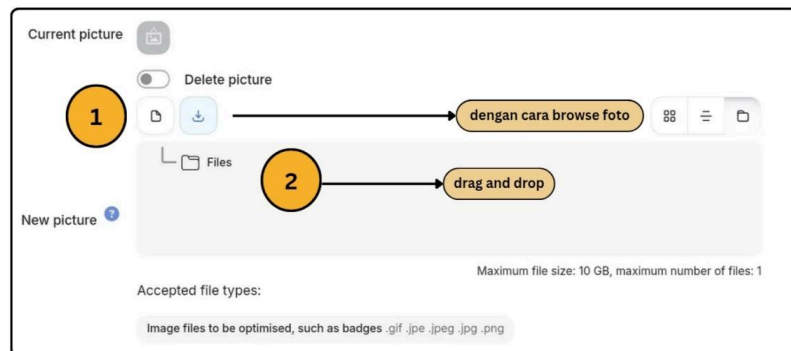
Current picture

Delete picture

1

dengan cara browse foto

Files

2

drag and drop

New picture

Maximum file size: 10 GB, maximum number of files: 1

Accepted file types:

Image files to be optimised, such as badges .gif .jpe .jpeg .jpg .png